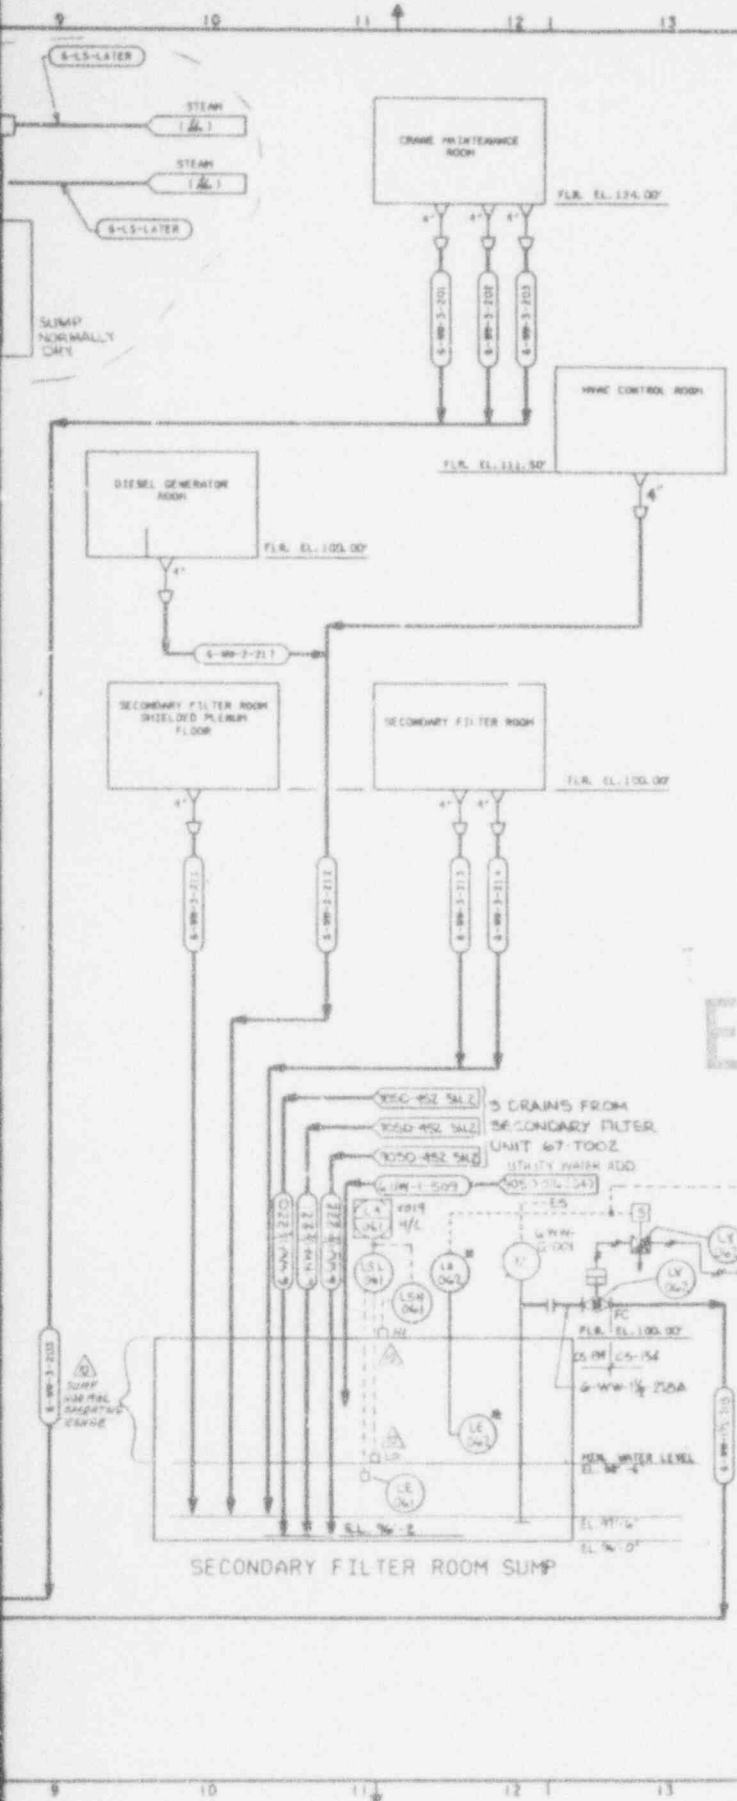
9 10 11 12 13

6-LS-LATER

STEAM

STEAM

6-LS-LATER

SUMP NORMALLY DRY

CRANE MAINTENANCE ROOM

FLR. EL. 124.00'

4" 4" 4"

6-WW-3-201

6-WW-3-202

6-WW-3-203

HVAC CONTROL ROOM

FLR. EL. 111.50'

4"

DIESEL GENERATOR ROOM

FLR. EL. 105.00'

4"

6-WW-2-217

SECONDARY FILTER ROOM SHIELDED PLENUM FLOOR

SECONDARY FILTER ROOM

FLR. EL. 100.00'

4" 4" 4"

6-WW-3-211

6-WW-2-212

6-WW-3-213

6-WW-3-214

3050-452 SK2

3050-452 SK2

3050-452 SK2

3 DRAINS FROM SECONDARY FILTER UNIT 67-T002

UTILITY WATER ADD

6-UW-1-509

3053-314 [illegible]

ES

LA 061

H/L

LSL 061

LSH 061

LA 062

6-WW-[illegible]

FC

FLR. EL. 100.00'

25 PM 25-154

6-WW-1½-258A

SUMP HAS MSL SHOWING GAUGE

6-WW-3-203

HI

LO

LE 062

MIN. WATER LEVEL EL. 98'-6"

LE 061

EL. 96'-2

EL. 97'-6"

EL. 96'-0"

SECONDARY FILTER ROOM SUMP

9 10 11 12 13